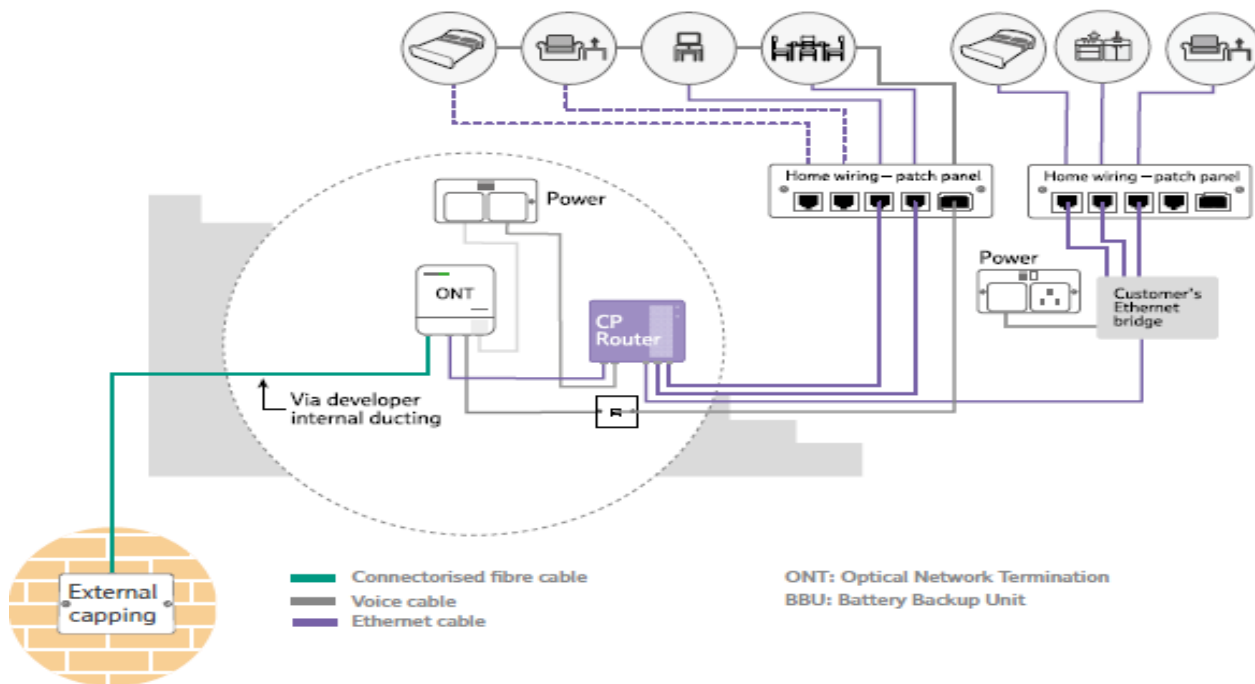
Home wiring – patch panel

Home wiring – patch panel

Power

ONT

CP Router

Power

Customer's Ethernet bridge

Via developer internal ducting

External capping

Connectorised fibre cable
Voice cable
Ethernet cable

ONT: Optical Network Termination
BBU: Battery Backup Unit